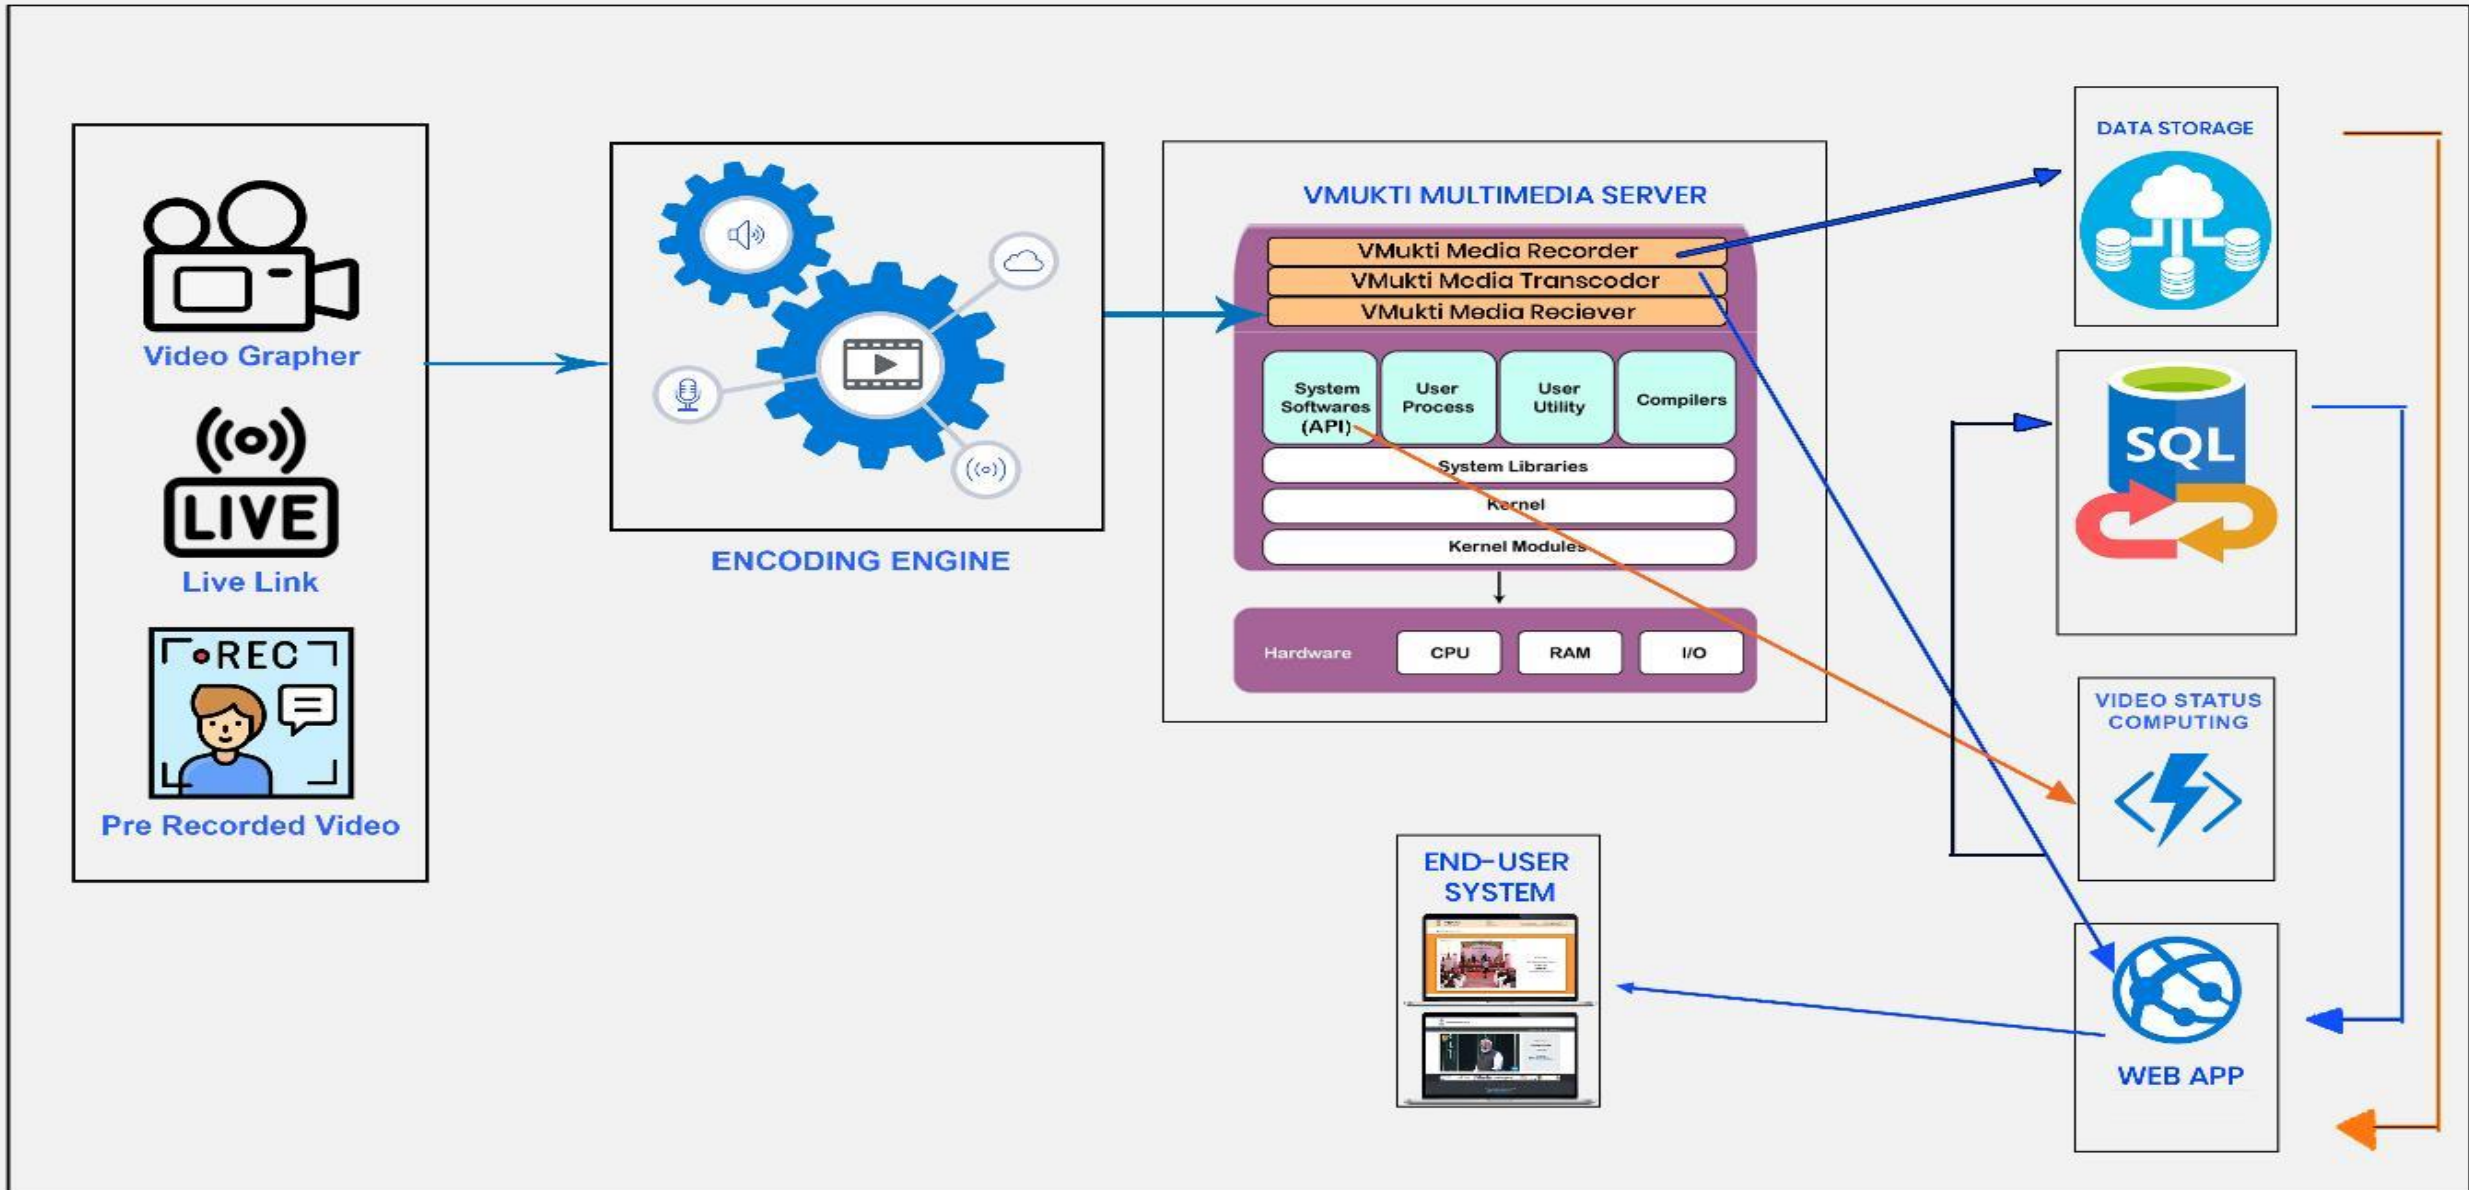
LIVE

REC

Video Grapher

Live Link

Pre Recorded Video

ENCODING ENGINE

VMUKTI MULTIMEDIA SERVER

VMukti Media Recorder

VMukti Media Transcoder

VMukti Media Reciever

System Softwares (API)

User Process

User Utility

Compilers

System Libraries

Kernel

Kernel Modules

Hardware

CPU

RAM

I/O

DATA STORAGE

SQL

VIDEO STATUS COMPUTING

END-USER SYSTEM

WEB APP